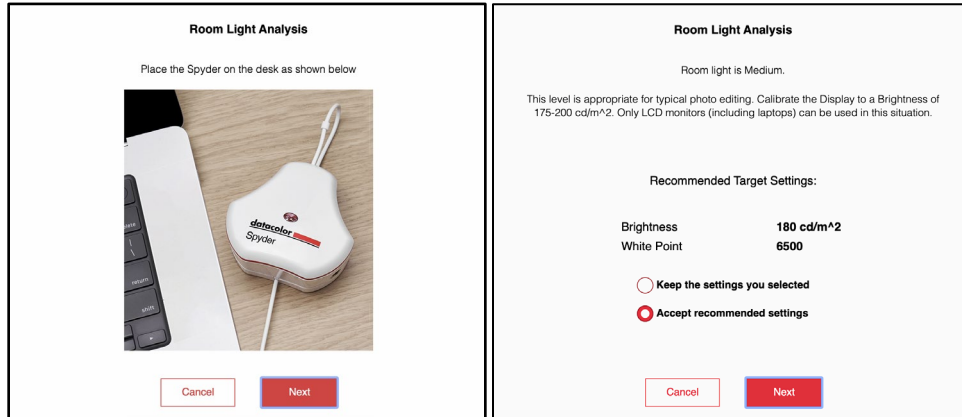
Room Light Analysis

Place the Spyder on the desk as shown below

datacolor
Spyder

return
shift

Cancel Next

Room Light Analysis

Room light is Medium.

This level is appropriate for typical photo editing. Calibrate the Display to a Brightness of 175-200 cd/m^2. Only LCD monitors (including laptops) can be used in this situation.

Recommended Target Settings:

| Brightness | 180 cd/m^2 |
|---|---|
| White Point | 6500 |

Keep the settings you selected

Accept recommended settings

Cancel Next